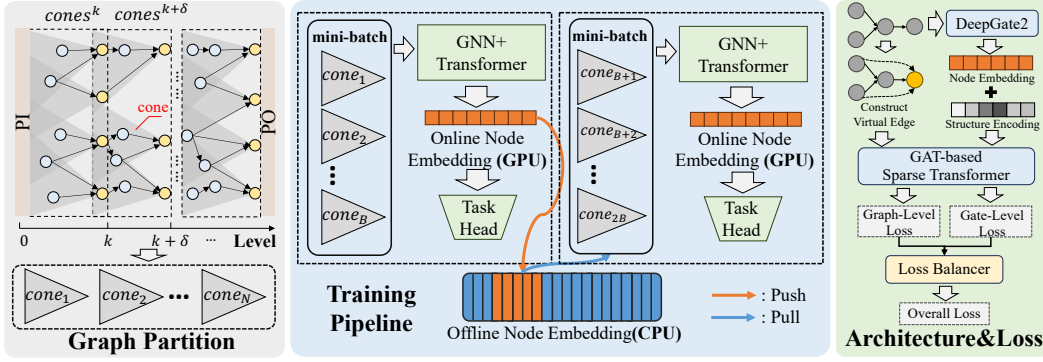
$cones^k$ $cones^{k+\delta}$

cone

PI

PO

0 $k$ $k+\delta$ ... Level

$cone_1$ $cone_2$ ... $cone_N$

Graph Partition

mini-batch

$cone_1$

$cone_2$

$cone_B$

GNN+ Transformer

Online Node Embedding (GPU)

Task Head

mini-batch

$cone_{B+1}$

$cone_{B+2}$

$cone_{2B}$

GNN+ Transformer

Online Node Embedding (GPU)

Task Head

Training Pipeline

Offline Node Embedding(CPU)

: Push

: Pull

DeepGate2

Node Embedding

Construct Virtual Edge

Structure Encoding

GAT-based Sparse Transformer

Graph-Level Loss

Gate-Level Loss

Loss Balancer

Overall Loss

Architecture&Loss